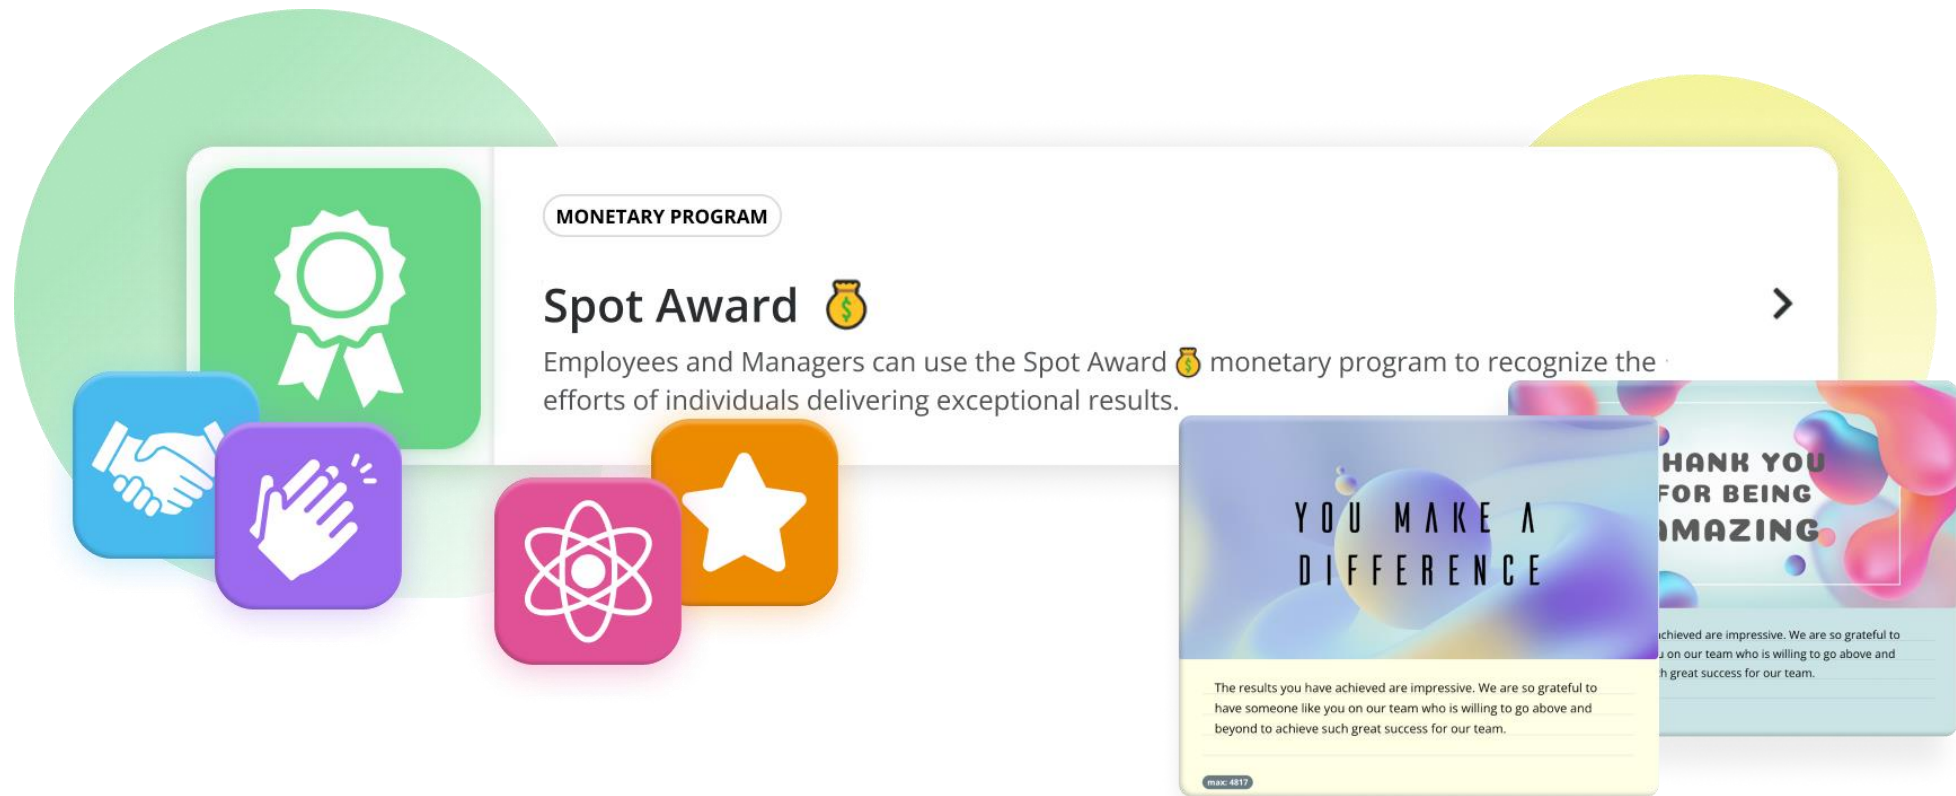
MONETARY PROGRAM

Spot Award 💰

Employees and Managers can use the Spot Award 💰 monetary program to recognize the efforts of individuals delivering exceptional results.

YOU MAKE A DIFFERENCE

The results you have achieved are impressive. We are so grateful to have someone like you on our team who is willing to go above and beyond to achieve such great success for our team.

max: 4817

HANK YOU FOR BEING MAZING

chieved are impressive. We are so grateful to u on our team who is willing to go above and h great success for our team.